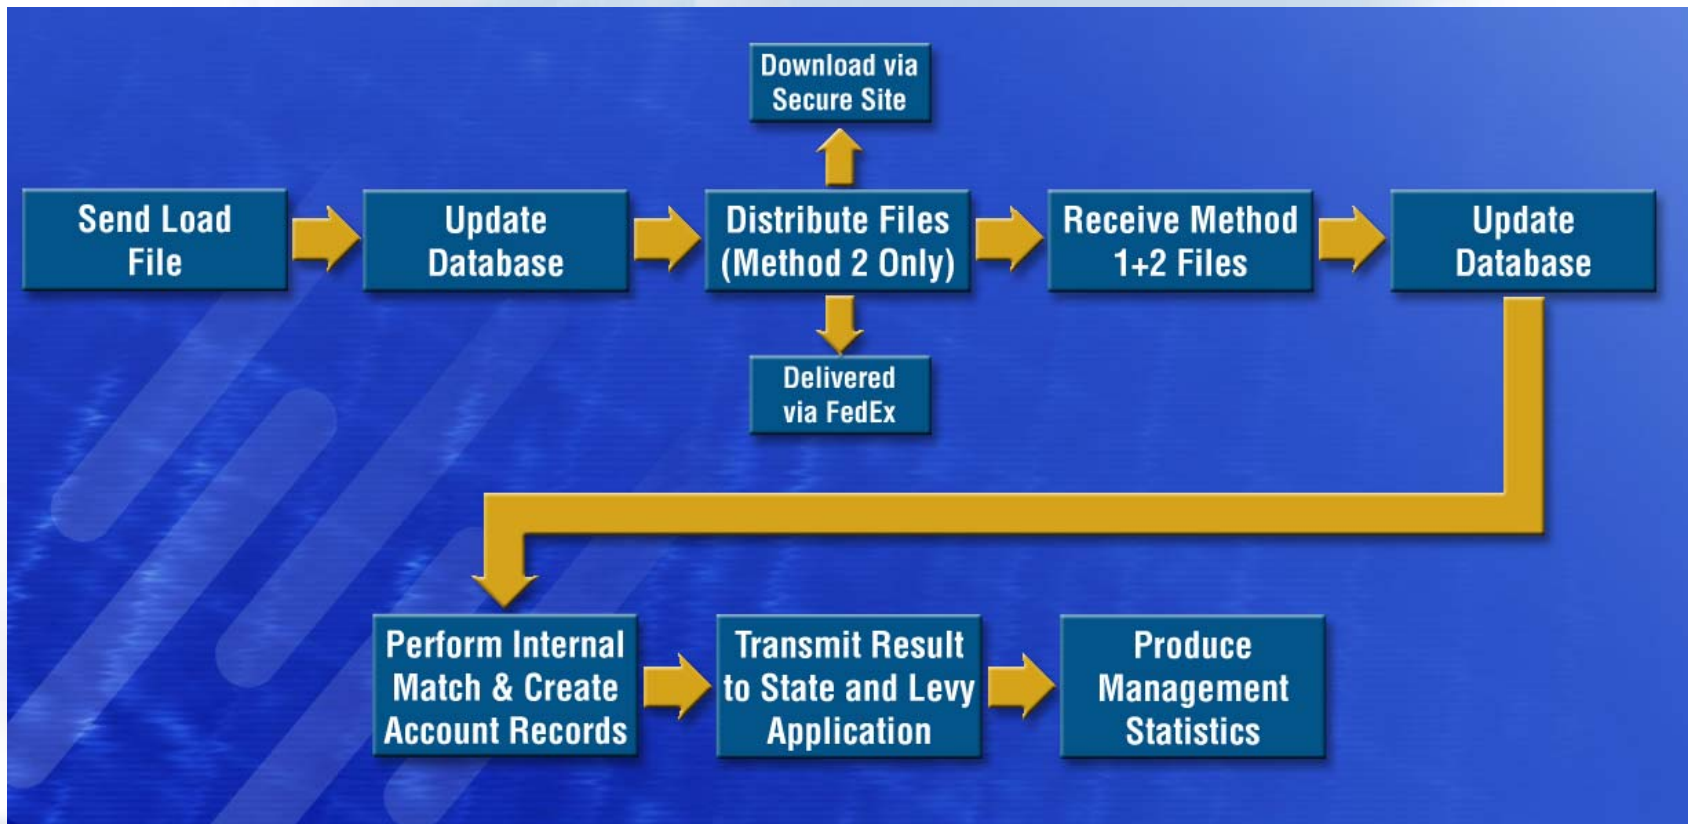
Download via Secure Site

Send Load File

Update Database

Distribute Files (Method 2 Only)

Receive Method 1+2 Files

Update Database

Delivered via FedEx

Perform Internal Match & Create Account Records

Transmit Result to State and Levy Application

Produce Management Statistics